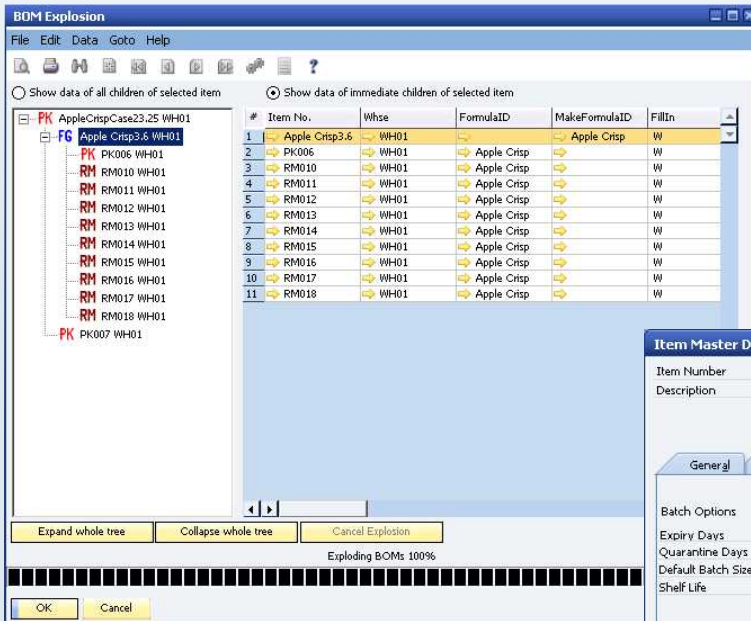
BOM Explosion

File Edit Data Goto Help

Show data of all children of selected item

Show data of immediate children of selected item

PK AppleCrispCase23.25 WH01
FG Apple Crisp3.6 WH01
PK PK006 WH01
RM RM010 WH01
RM RM011 WH01
RM RM012 WH01
RM RM013 WH01
RM RM014 WH01
RM RM015 WH01
RM RM016 WH01
RM RM017 WH01
RM RM018 WH01
PK PK007 WH01

| # | Item No. | Whse | FormulaID | MakeFormulaID | FillIn |
|---|---|---|---|---|---|
| 1 | Apple Crisp3.6 | WH01 | | Apple Crisp | W |
| 2 | PK006 | WH01 | Apple Crisp | | W |
| 3 | RM010 | WH01 | Apple Crisp | | W |
| 4 | RM011 | WH01 | Apple Crisp | | W |
| 5 | RM012 | WH01 | Apple Crisp | | W |
| 6 | RM013 | WH01 | Apple Crisp | | W |
| 7 | RM014 | WH01 | Apple Crisp | | W |
| 8 | RM015 | WH01 | Apple Crisp | | W |
| 9 | RM016 | WH01 | Apple Crisp | | W |
| 10 | RM017 | WH01 | Apple Crisp | | W |
| 11 | RM018 | WH01 | Apple Crisp | | W |

Item Master D

Item Number

Description

General

Batch Options

Expiry Days

Quarantine Days

Default Batch Size

Shelf Life

Expand whole tree

Collapse whole tree

Cancel Explosion

Exploding BOMs 100%

OK

Cancel